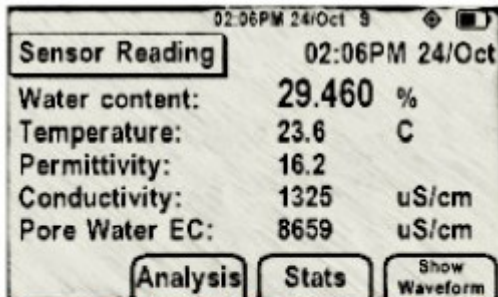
02:06PM 24/Oct 9

Sensor Reading 02:06PM 24/Oct

| | | |
|---|---|---|
| Water content: | 29.460 | % |
| Temperature: | 23.6 | C |
| Permittivity: | 16.2 | |
| Conductivity: | 1325 | uS/cm |
| Pore Water EC: | 8659 | uS/cm |

Analysis Stats Show Waveform